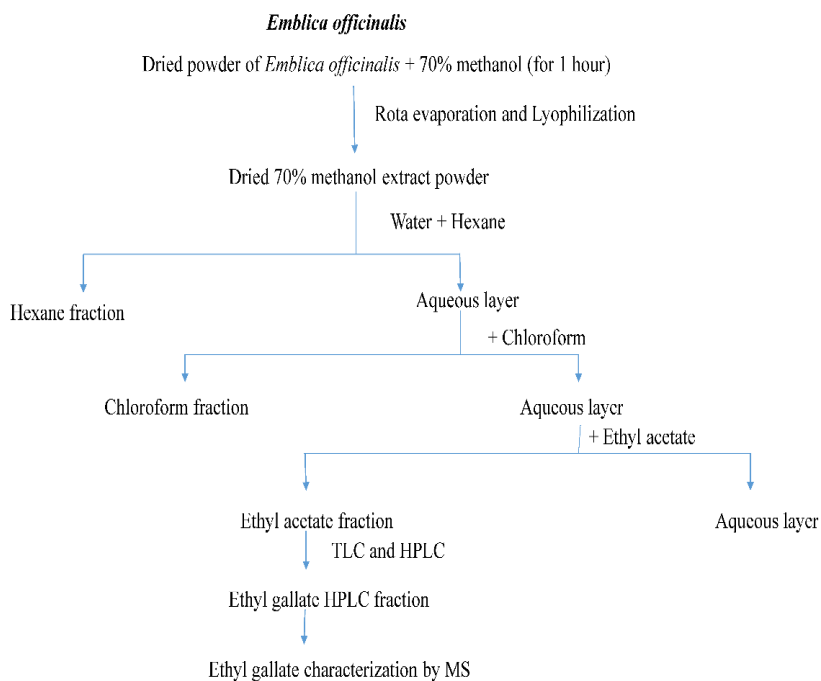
*Emblica officinalis*

Dried powder of *Emblica officinalis* + 70% methanol (for 1 hour)

Rota evaporation and Lyophilization

Dried 70% methanol extract powder

Water + Hexane

Hexane fraction

Aqueous layer

+ Chloroform

Chloroform fraction

Aqueous layer

+ Ethyl acetate

Ethyl acetate fraction

Aqueous layer

TLC and HPLC

Ethyl gallate HPLC fraction

Ethyl gallate characterization by MS